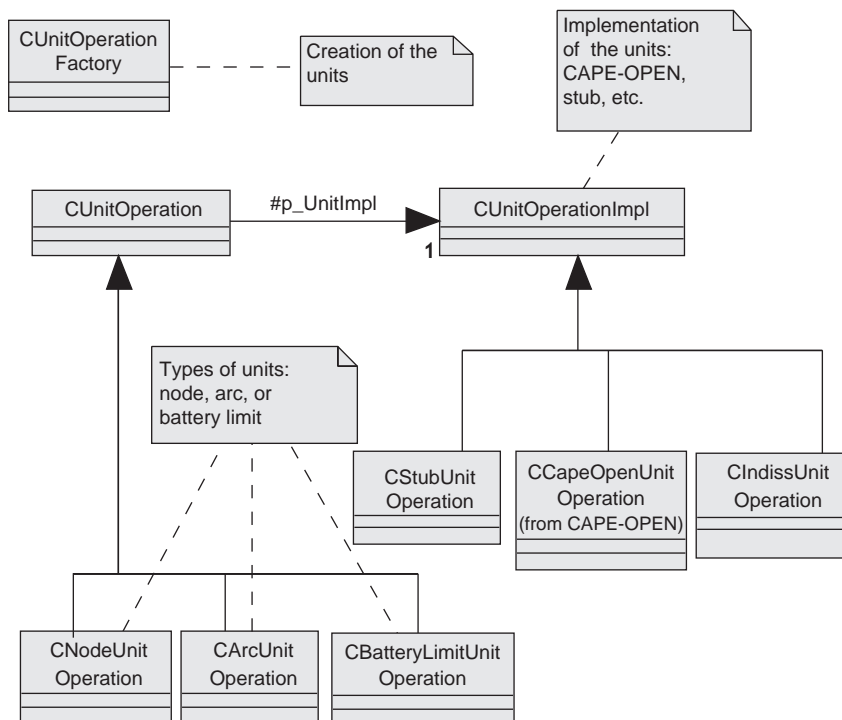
CUnitOperation Factory

Creation of the units

Implementation of the units: CAPE-OPEN, stub, etc.

CUnitOperation

#p_UnitImpl

1

CUnitOperationImpl

Types of units: node, arc, or battery limit

CStubUnit Operation

CCapeOpenUnit Operation (from CAPE-OPEN)

CIndissUnit Operation

CNodeUnit Operation

CArcUnit Operation

CBatteryLimitUnit Operation